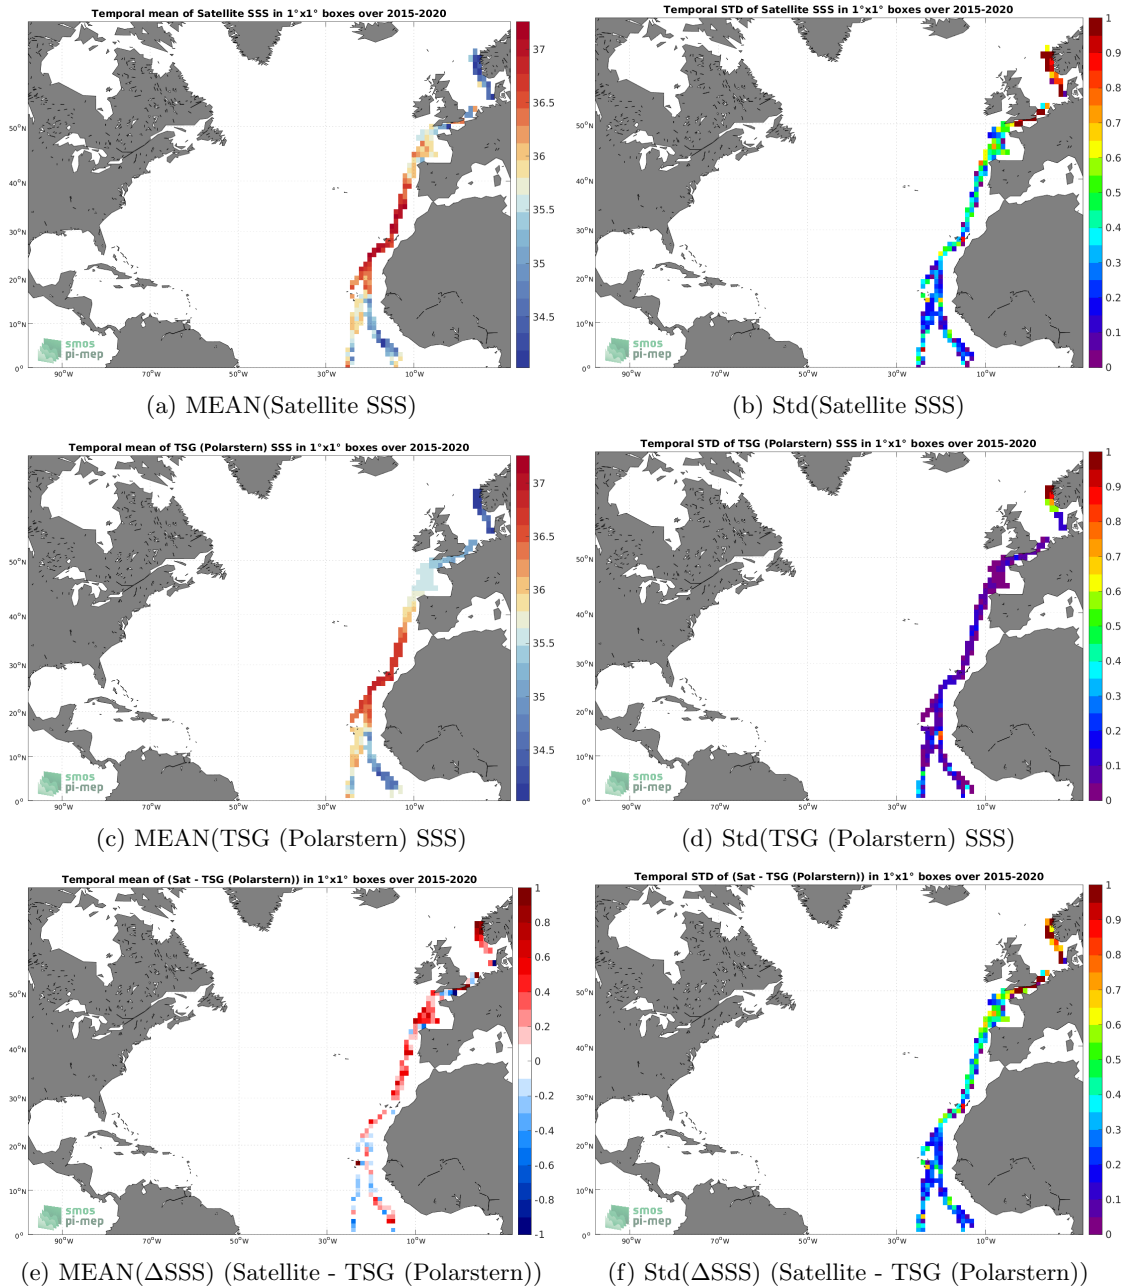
Temporal mean of Satellite SSS in 1°x1° boxes over 2015-2020

37
36.5
36
35.5
35
34.5

50°N
40°N
30°N
20°N
10°N
0°
90°W
70°W
50°W
30°W
10°W

smos
pi-mep

(a) MEAN(Satellite SSS)

Temporal STD of Satellite SSS in 1°x1° boxes over 2015-2020

1
0.9
0.8
0.7
0.6
0.5
0.4
0.3
0.2
0.1
0

50°N
40°N
30°N
20°N
10°N
0°
90°W
70°W
50°W
30°W
10°W

smos
pi-mep

(b) Std(Satellite SSS)

Temporal mean of TSG (Polarstern) SSS in 1°x1° boxes over 2015-2020

37
36.5
36
35.5
35
34.5

50°N
40°N
30°N
20°N
10°N
0°
90°W
70°W
50°W
30°W
10°W

smos
pi-mep

(c) MEAN(TSG (Polarstern) SSS)

Temporal STD of TSG (Polarstern) SSS in 1°x1° boxes over 2015-2020

1
0.9
0.8
0.7
0.6
0.5
0.4
0.3
0.2
0.1
0

50°N
40°N
30°N
20°N
10°N
0°
90°W
70°W
50°W
30°W
10°W

smos
pi-mep

(d) Std(TSG (Polarstern) SSS)

Temporal mean of (Sat - TSG (Polarstern)) in 1°x1° boxes over 2015-2020

1
0.8
0.6
0.4
0.2
0
-0.2
-0.4
-0.6
-0.8
-1

50°N
40°N
30°N
20°N
10°N
0°
90°W
70°W
50°W
30°W
10°W

smos
pi-mep

(e) MEAN(ΔSSS) (Satellite - TSG (Polarstern))

Temporal STD of (Sat - TSG (Polarstern)) in 1°x1° boxes over 2015-2020

1
0.9
0.8
0.7
0.6
0.5
0.4
0.3
0.2
0.1
0

50°N
40°N
30°N
20°N
10°N
0°
90°W
70°W
50°W
30°W
10°W

smos
pi-mep

(f) Std(ΔSSS) (Satellite - TSG (Polarstern))